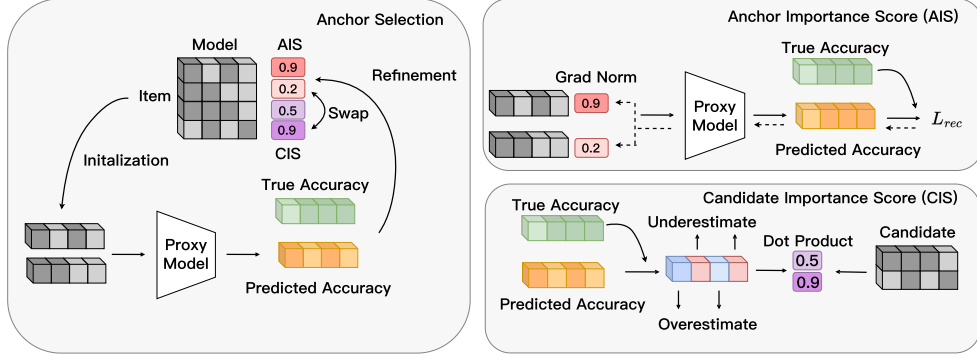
Anchor Selection

Model

AIS

0.9

0.2

0.5

0.9

CIS

Item

Swap

Refinement

Initalization

True Accuracy

Proxy Model

Predicted Accuracy

Anchor Importance Score (AIS)

Grad Norm

0.9

0.2

Proxy Model

True Accuracy

Predicted Accuracy

$L_{rec}$

Candidate Importance Score (CIS)

True Accuracy

Underestimate

Dot Product

Candidate

0.5

0.9

Predicted Accuracy

Overestimate